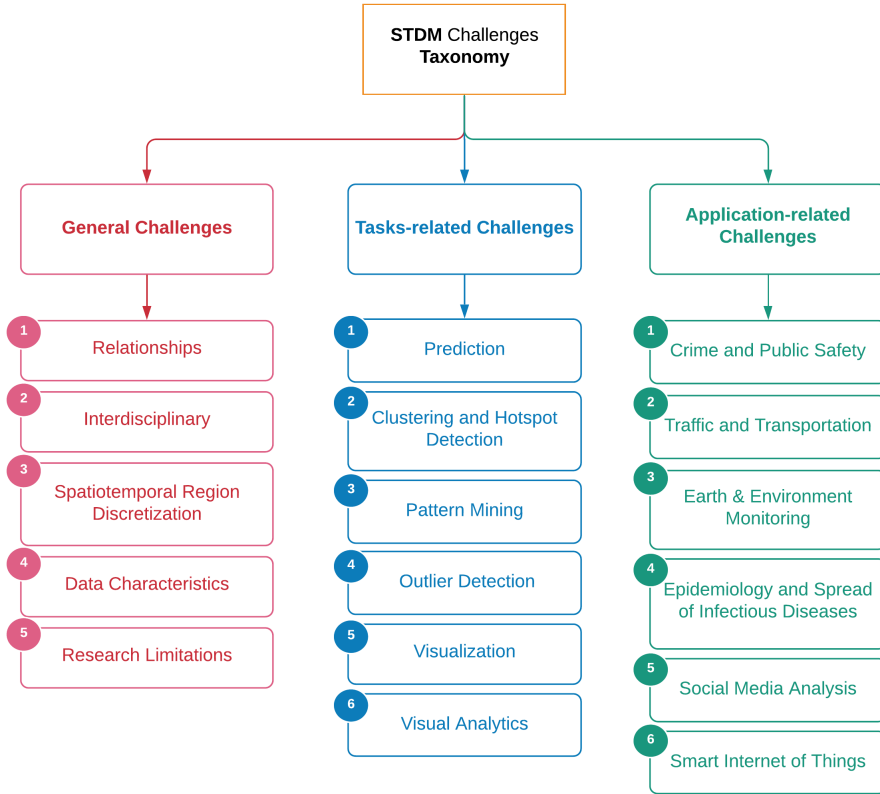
STDM Challenges Taxonomy

General Challenges

1 Relationships

2 Interdisciplinary

3 Spatiotemporal Region Discretization

4 Data Characteristics

5 Research Limitations

Tasks-related Challenges

1 Prediction

2 Clustering and Hotspot Detection

3 Pattern Mining

4 Outlier Detection

5 Visualization

6 Visual Analytics

Application-related Challenges

1 Crime and Public Safety

2 Traffic and Transportation

3 Earth & Environment Monitoring

4 Epidemiology and Spread of Infectious Diseases

5 Social Media Analysis

6 Smart Internet of Things